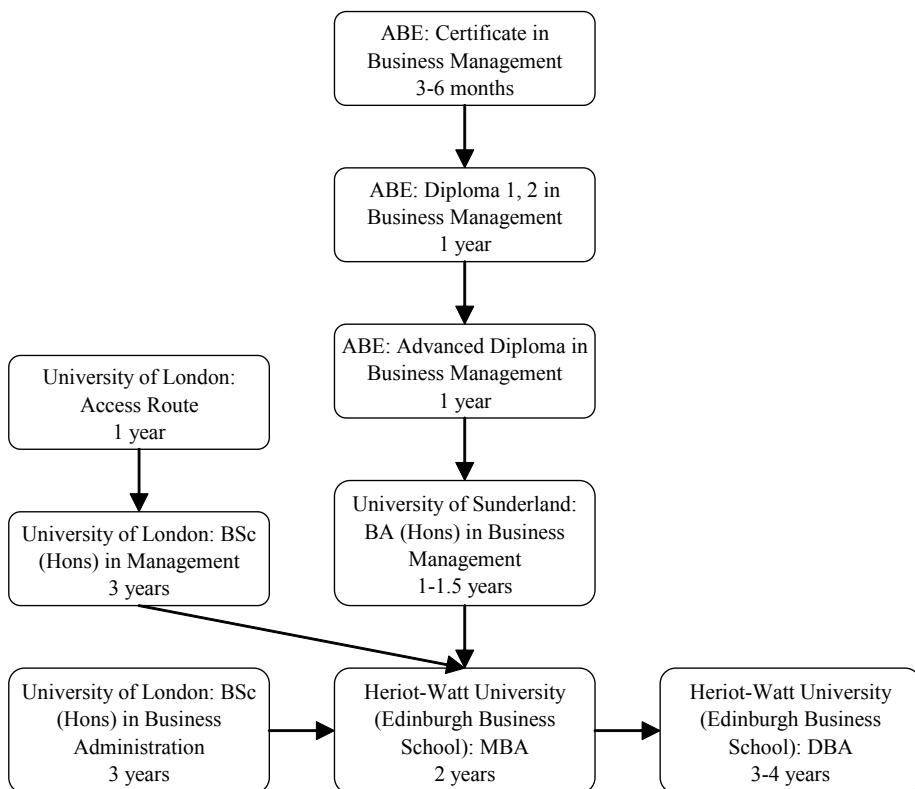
ABE: Certificate in Business Management
3-6 months

ABE: Diploma 1, 2 in Business Management
1 year

ABE: Advanced Diploma in Business Management
1 year

University of London: Access Route
1 year

University of Sunderland: BA (Hons) in Business Management
1-1.5 years

University of London: BSc (Hons) in Management
3 years

University of London: BSc (Hons) in Business Administration
3 years

Heriot-Watt University (Edinburgh Business School): MBA
2 years

Heriot-Watt University (Edinburgh Business School): DBA
3-4 years